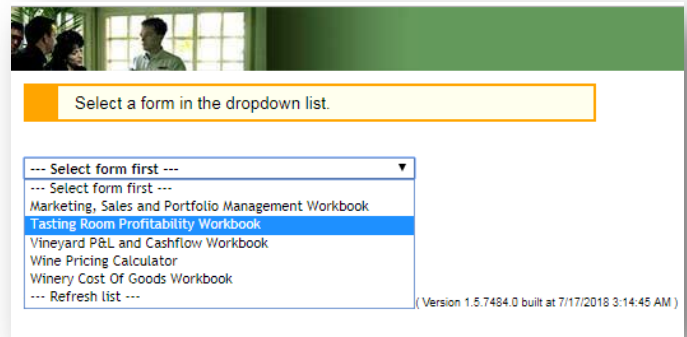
Select a form in the dropdown list.

--- Select form first ---

--- Select form first ---
Marketing, Sales and Portfolio Management Workbook
Tasting Room Profitability Workbook
Vineyard P&L and Cashflow Workbook
Wine Pricing Calculator
Winery Cost Of Goods Workbook
--- Refresh list ---

( Version 1.5.7484.0 built at 7/17/2018 3:14:45 AM )